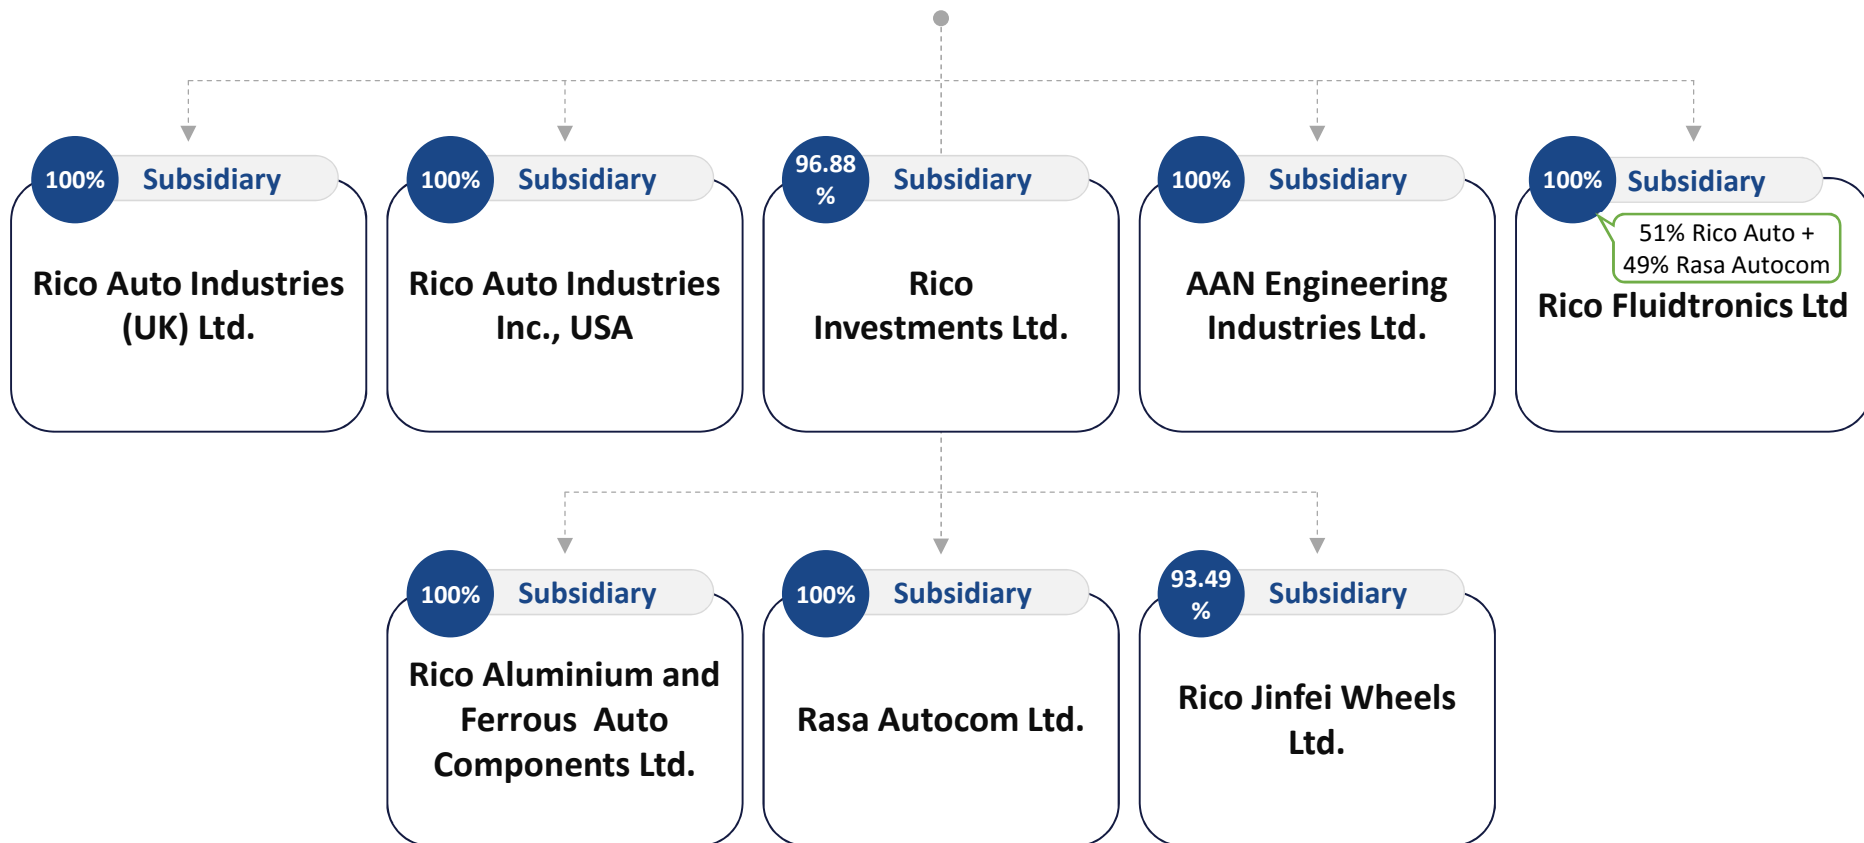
100% Subsidiary
Rico Auto Industries (UK) Ltd.

100% Subsidiary
Rico Auto Industries Inc., USA

96.88 % Subsidiary
Rico Investments Ltd.

100% Subsidiary
AAN Engineering Industries Ltd.

100% Subsidiary
51% Rico Auto + 49% Rasa Autocom
Rico Fluidtronics Ltd

100% Subsidiary
Rico Aluminium and Ferrous Auto Components Ltd.

100% Subsidiary
Rasa Autocom Ltd.

93.49 % Subsidiary
Rico Jinfei Wheels Ltd.